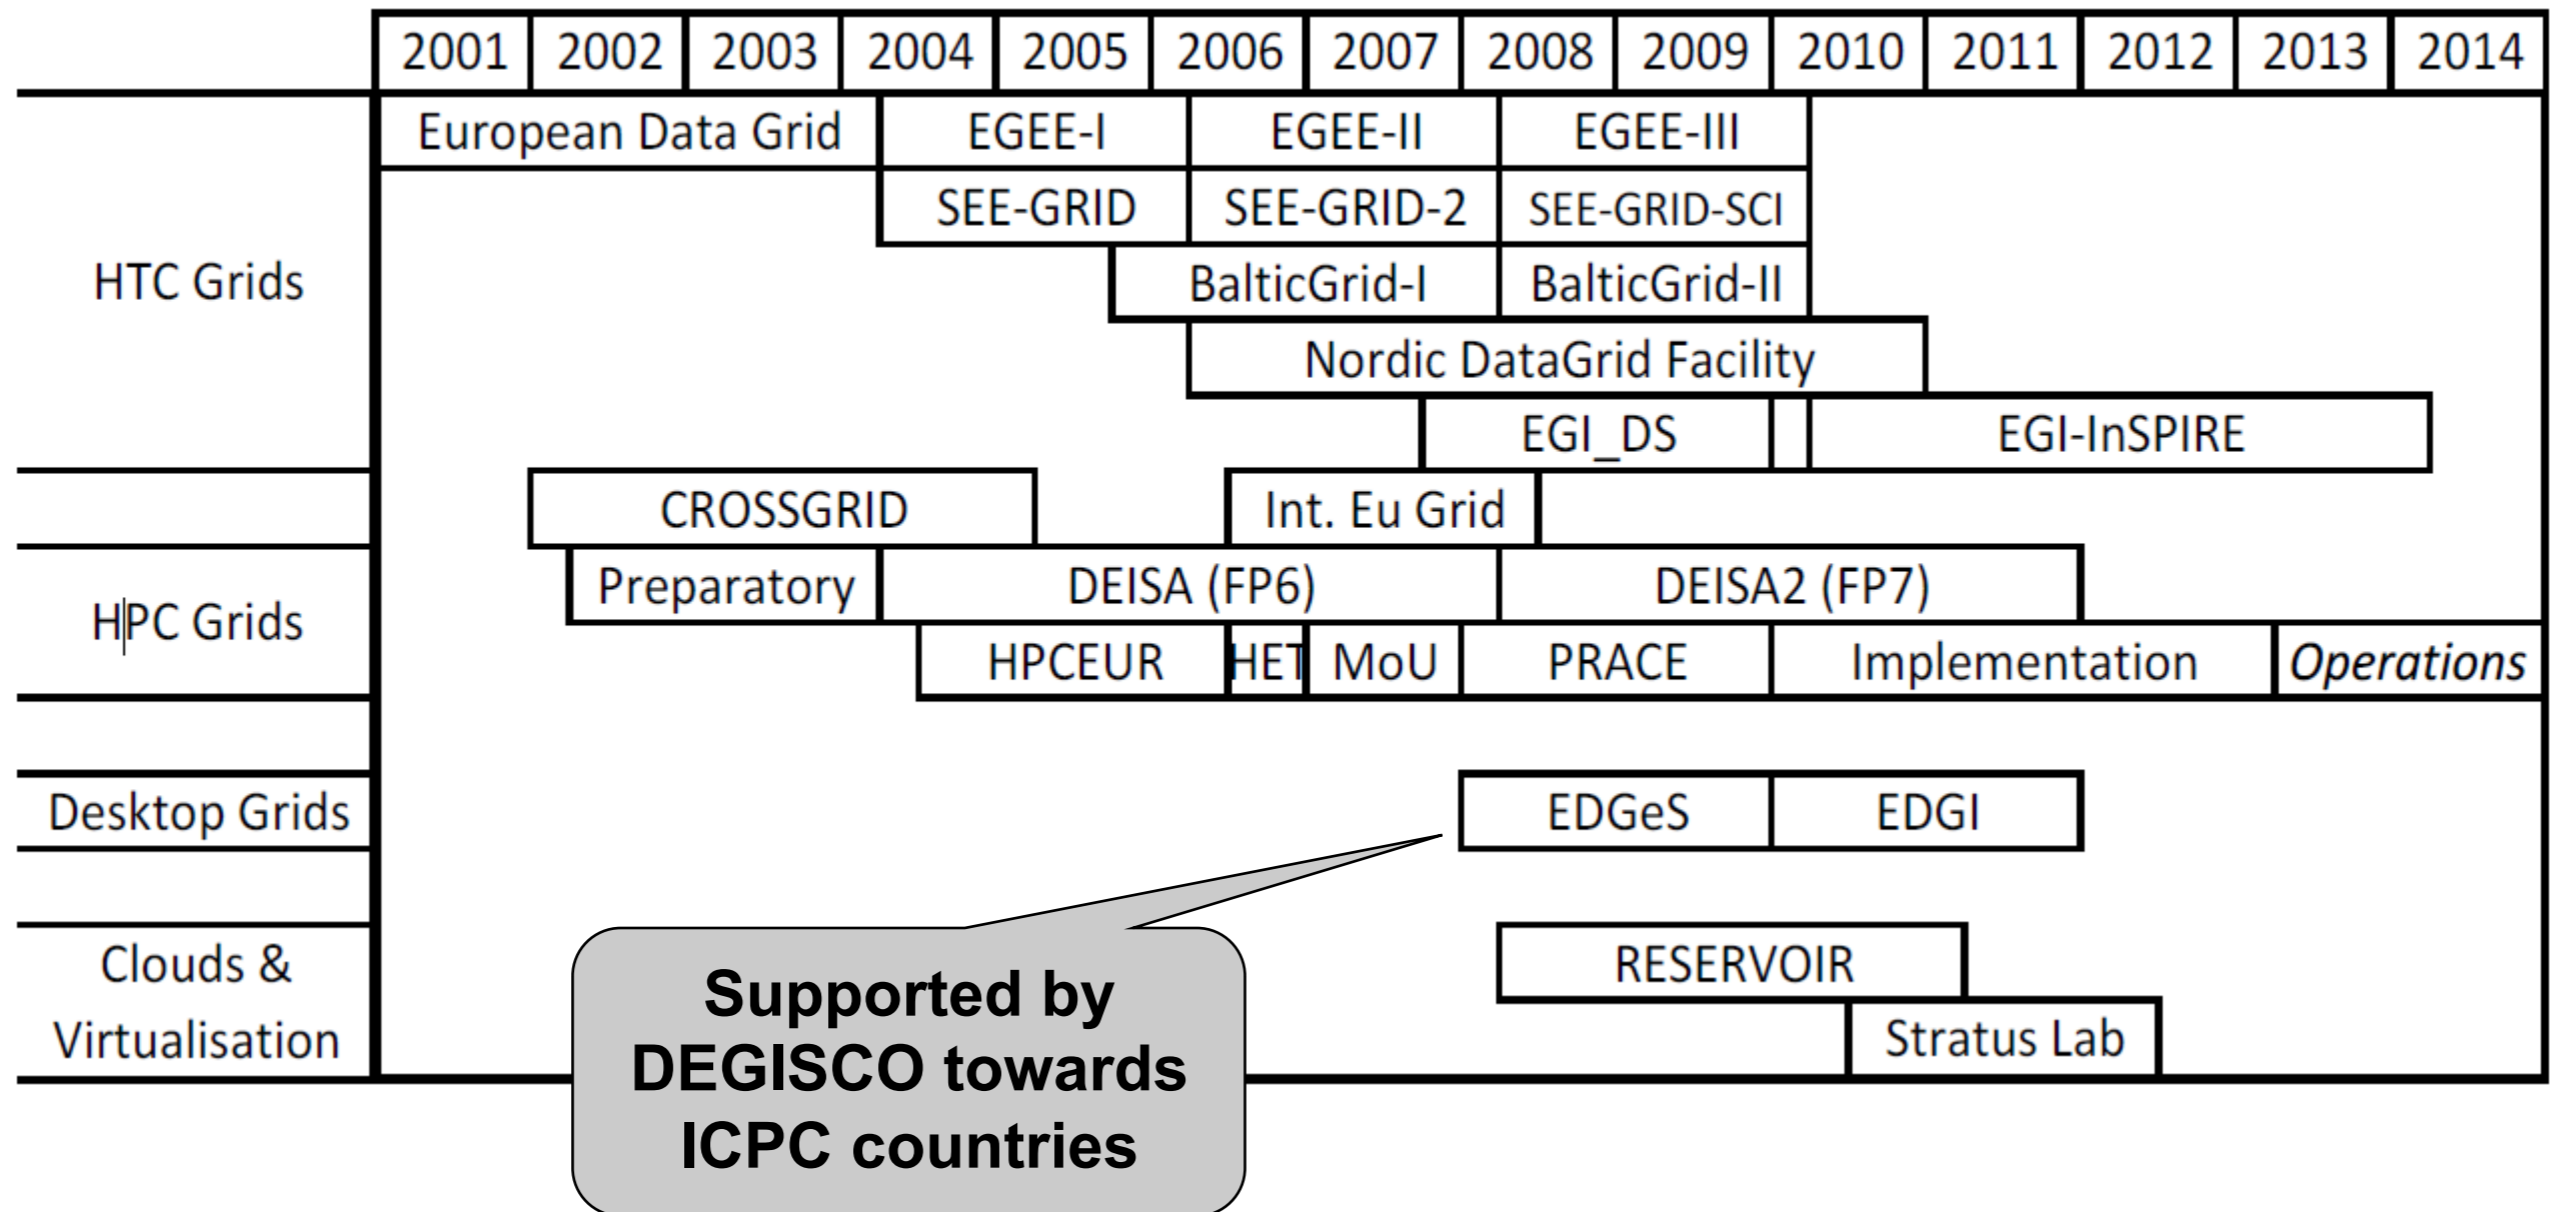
2001 2002 2003 2004 2005 2006 2007 2008 2009 2010 2011 2012 2013 2014

HTC Grids

European Data Grid | EGEE-I | EGEE-II | EGEE-III

SEE-GRID | SEE-GRID-2 | SEE-GRID-SCI

BalticGrid-I | BalticGrid-II

Nordic DataGrid Facility

EGI_DS | EGI-InSPIRE

CROSSGRID | Int. Eu Grid

HPC Grids

Preparatory | DEISA (FP6) | DEISA2 (FP7)

HPCEUR | HET | MoU | PRACE | Implementation | *Operations*

Desktop Grids

EDGeS | EDGI

Clouds & Virtualisation

RESERVOIR

Stratus Lab

**Supported by DEGISCO towards ICPC countries**